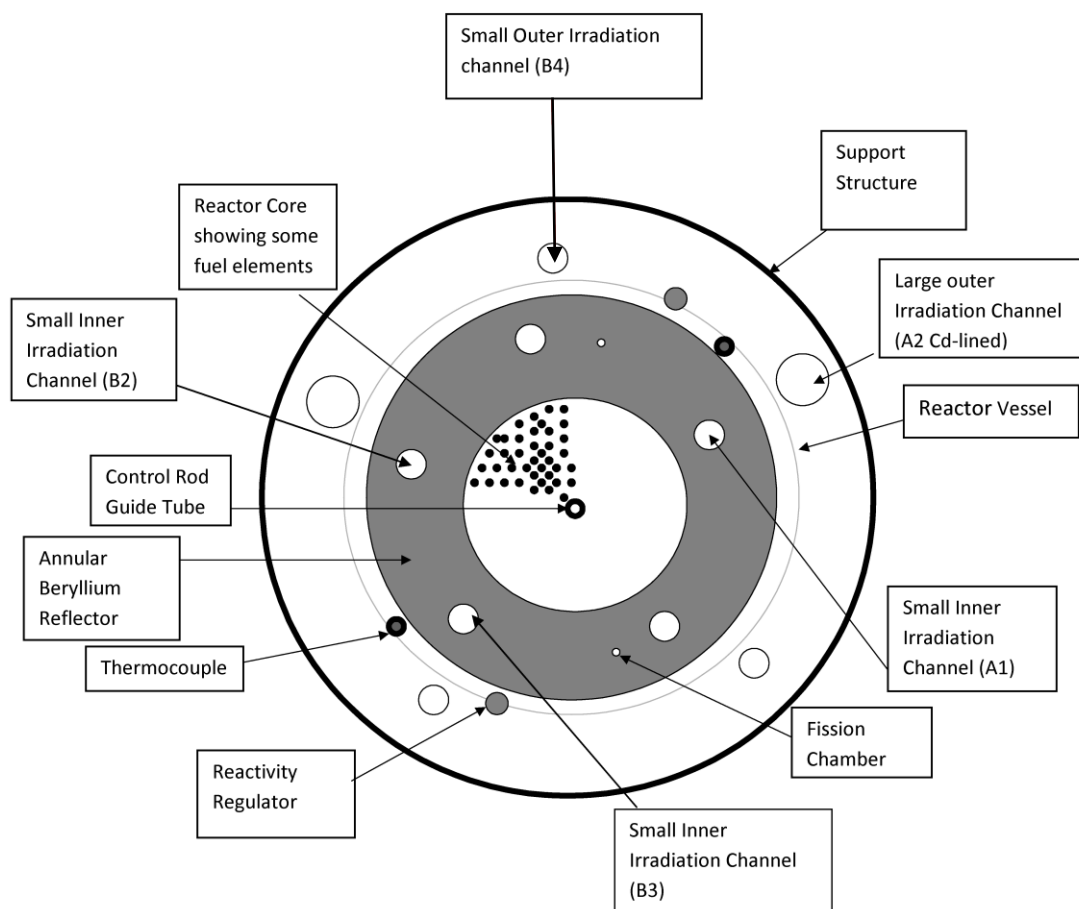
Small Outer Irradiation channel (B4)

Support Structure

Reactor Core showing some fuel elements

Large outer Irradiation Channel (A2 Cd-lined)

Small Inner Irradiation Channel (B2)

Reactor Vessel

Control Rod Guide Tube

Annular Beryllium Reflector

Small Inner Irradiation Channel (A1)

Thermocouple

Fission Chamber

Reactivity Regulator

Small Inner Irradiation Channel (B3)